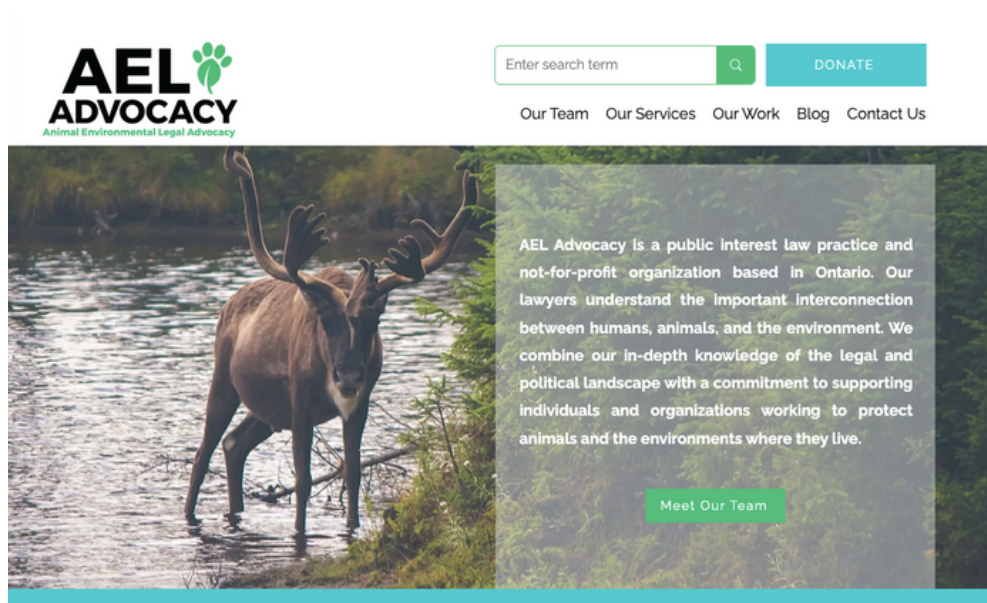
AEL ADVOCACY
Animal Environmental Legal Advocacy

Enter search term

DONATE

Our Team Our Services Our Work Blog Contact Us

AEL Advocacy is a public interest law practice and not-for-profit organization based in Ontario. Our lawyers understand the important interconnection between humans, animals, and the environment. We combine our in-depth knowledge of the legal and political landscape with a commitment to supporting individuals and organizations working to protect animals and the environments where they live.

Meet Our Team